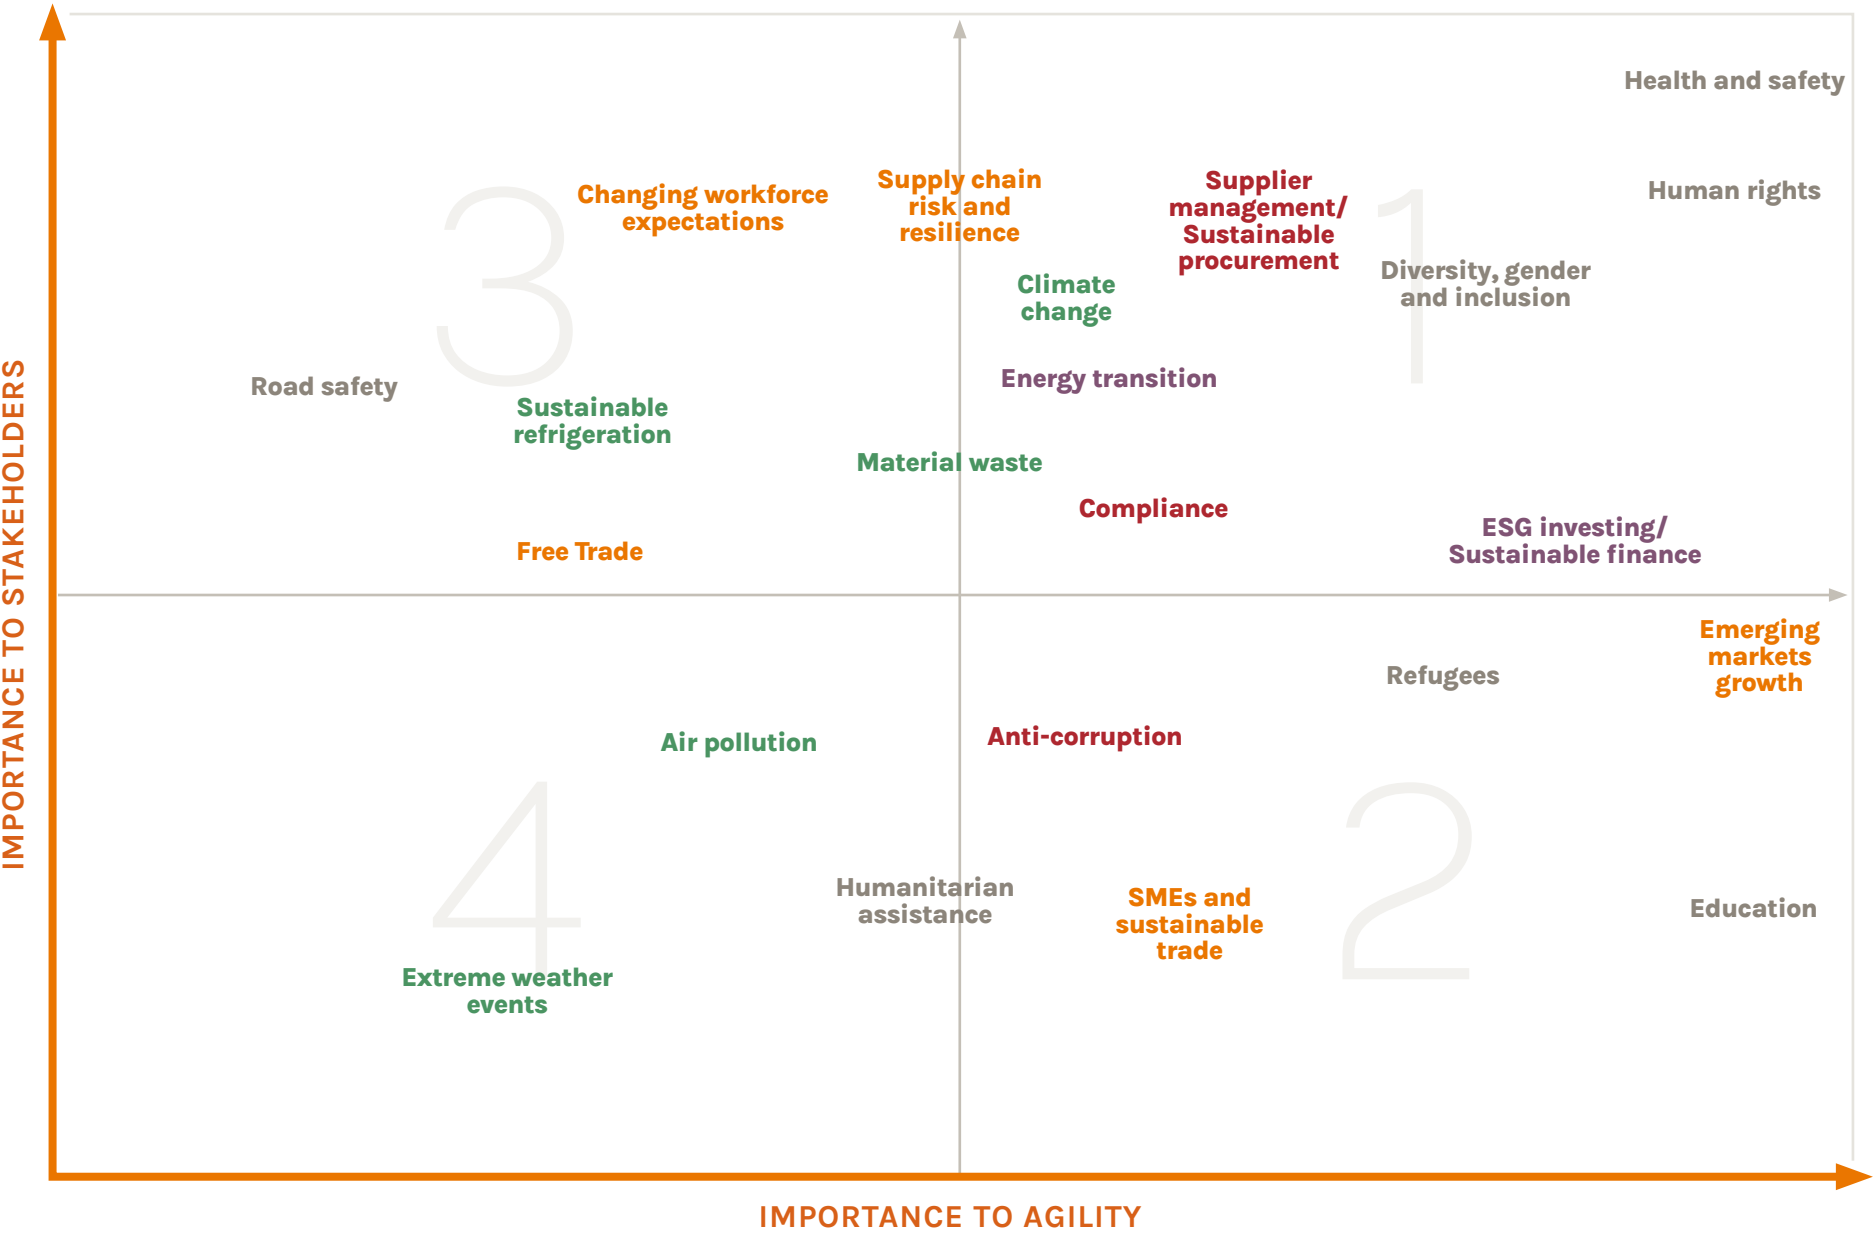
IMPORTANCE TO STAKEHOLDERS

Health and safety

3

Changing workforce expectations

Supply chain risk and resilience

Supplier management/ Sustainable procurement

1

Human rights

Climate change

Diversity, gender and inclusion

Road safety

Sustainable refrigeration

Energy transition

Material waste

Compliance

ESG investing/ Sustainable finance

Free Trade

Emerging markets growth

Refugees

Air pollution

Anti-corruption

4

2

Humanitarian assistance

SMEs and sustainable trade

Education

Extreme weather events

IMPORTANCE TO AGILITY